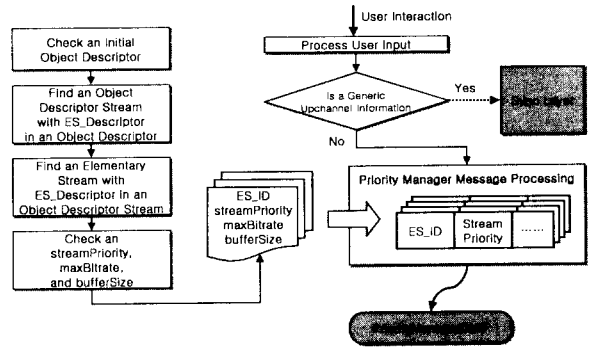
Check an Initial Object Descriptor

Find an Object Descriptor Stream with ES_Descriptor in an Object Descriptor

Find an Elementary Stream with ES_Descriptor in an Object Descriptor Stream

Check an streamPriority, maxBitrate, and bufferSize

User Interaction

Process User Input

Is a Generic Upchannel Information

Yes

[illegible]

No

ES_ID
streamPriority
maxBitrate
bufferSize

Priority Manager Message Processing

ES_ID

Stream Priority

......

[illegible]